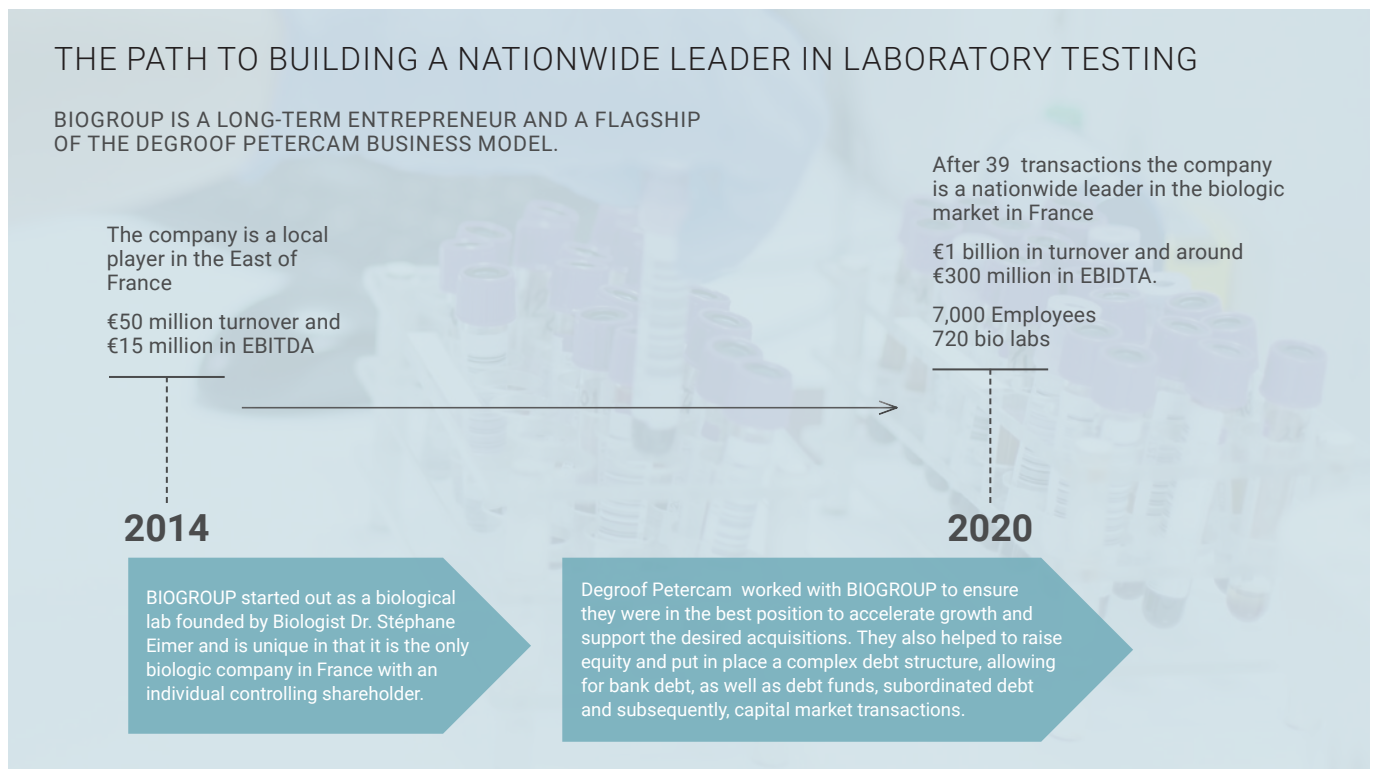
THE PATH TO BUILDING A NATIONWIDE LEADER IN LABORATORY TESTING

BIOGROUP IS A LONG-TERM ENTREPRENEUR AND A FLAGSHIP OF THE DEGROOF PETERCAM BUSINESS MODEL.

The company is a local player in the East of France

€50 million turnover and €15 million in EBITDA

After 39 transactions the company is a nationwide leader in the biologic market in France

€1 billion in turnover and around €300 million in EBIDTA.

7,000 Employees
720 bio labs

2014

2020

BIOGROUP started out as a biological lab founded by Biologist Dr. Stéphane Eimer and is unique in that it is the only biologic company in France with an individual controlling shareholder.

Degroof Petercam worked with BIOGROUP to ensure they were in the best position to accelerate growth and support the desired acquisitions. They also helped to raise equity and put in place a complex debt structure, allowing for bank debt, as well as debt funds, subordinated debt and subsequently, capital market transactions.